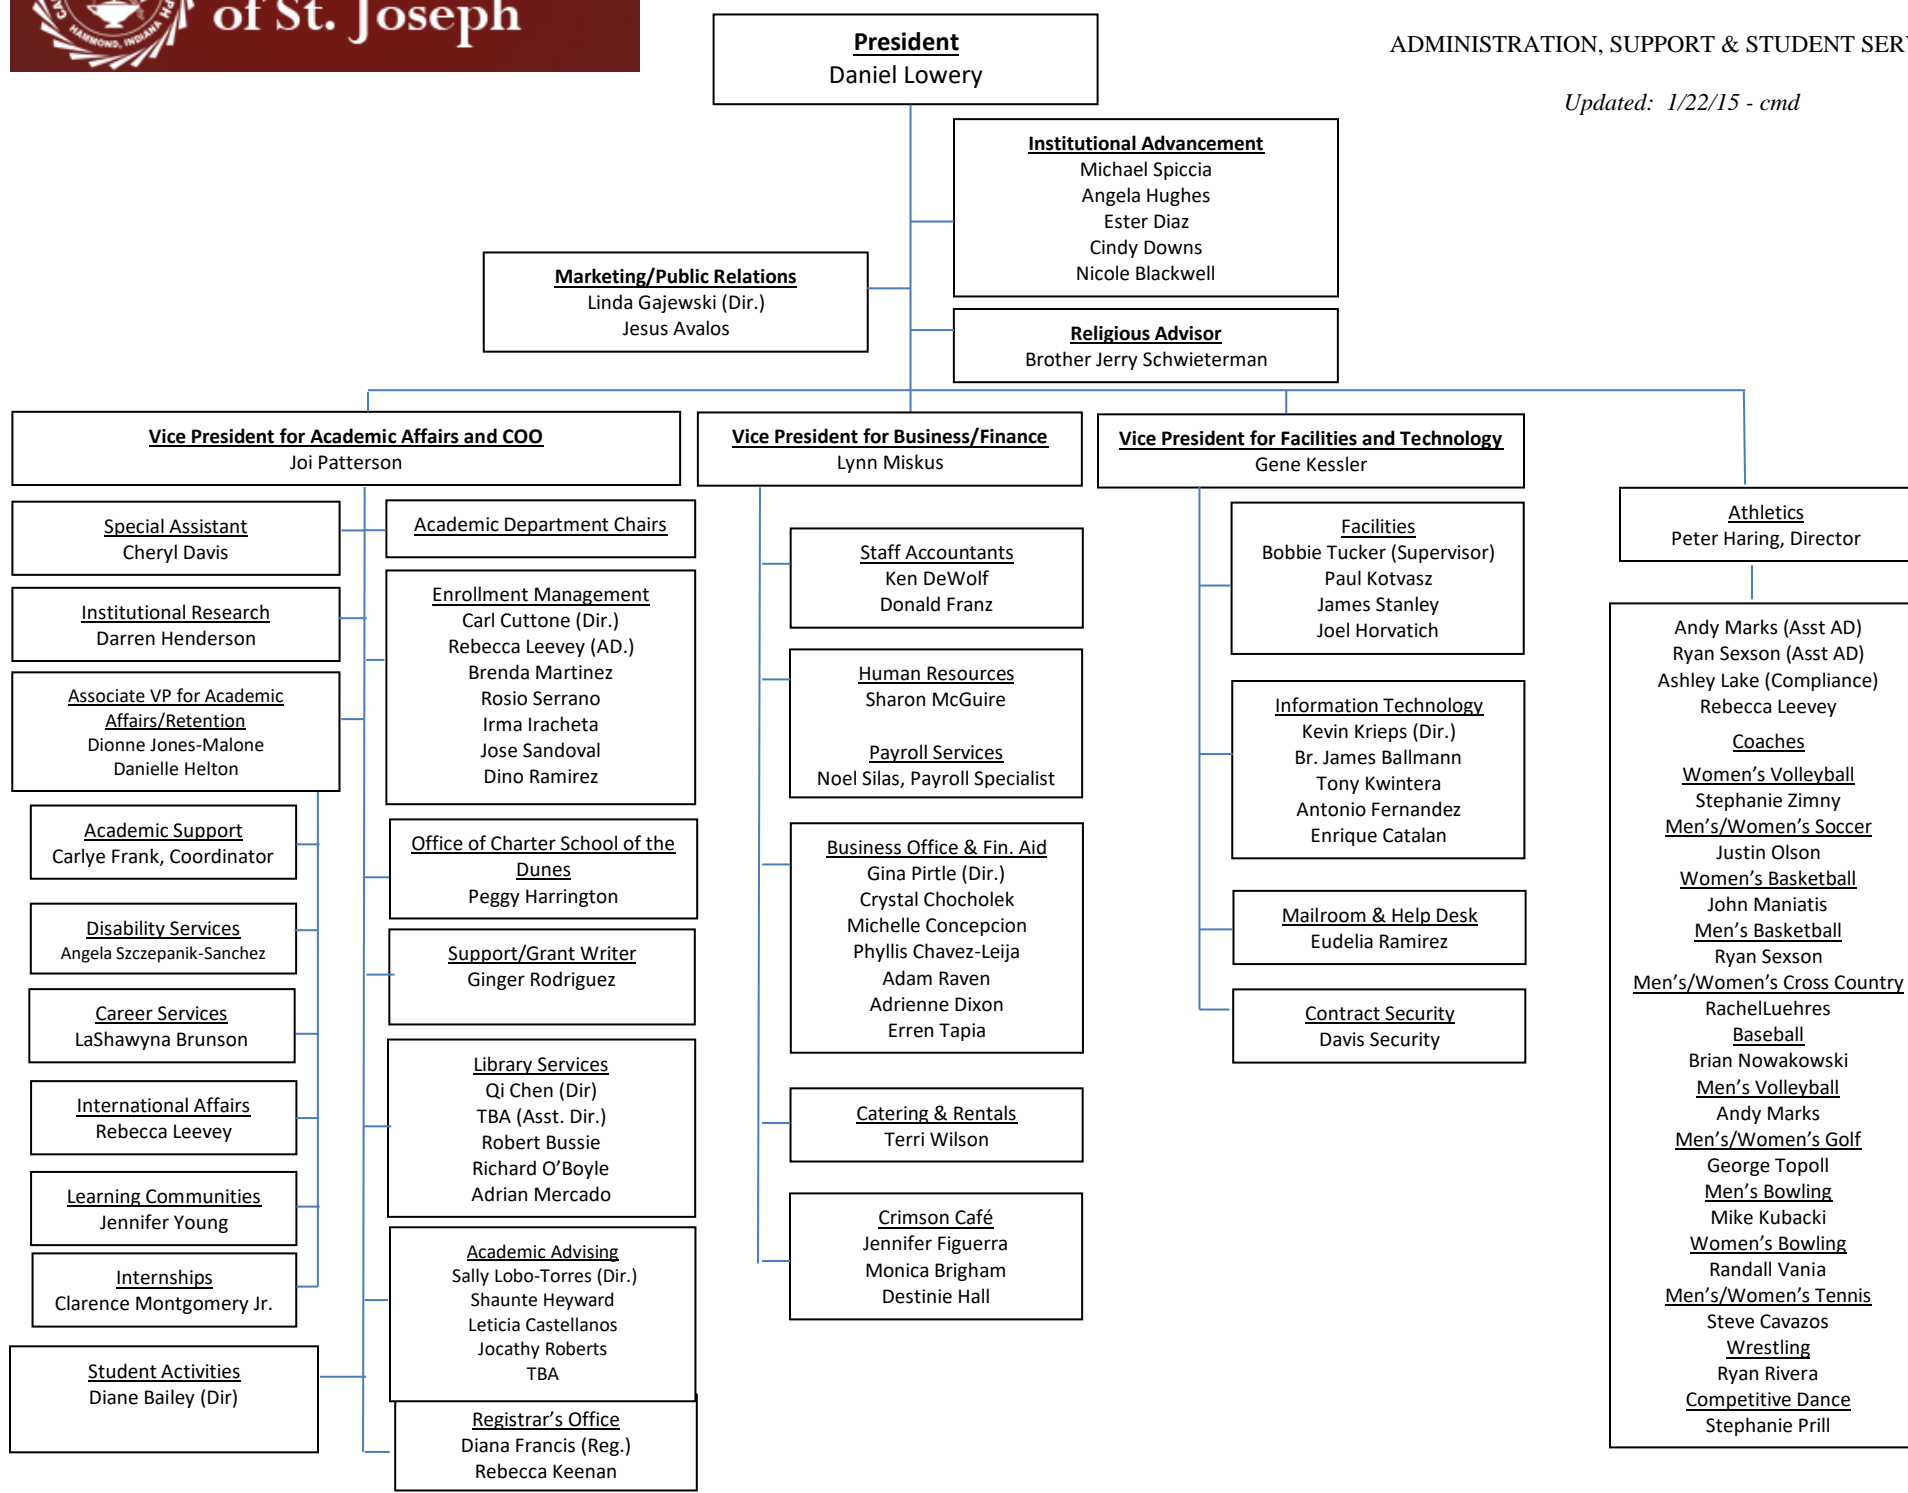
of St. Joseph

ADMINISTRATION, SUPPORT & STUDENT SER

Updated: 1/22/15 - cmd

President
Daniel Lowery

Institutional Advancement
Michael Spiccia
Angela Hughes
Ester Diaz
Cindy Downs
Nicole Blackwell

Marketing/Public Relations
Linda Gajewski (Dir.)
Jesus Avalos

Religious Advisor
Brother Jerry Schwieterman

Vice President for Academic Affairs and COO
Joi Patterson

Special Assistant
Cheryl Davis

Institutional Research
Darren Henderson

Associate VP for Academic Affairs/Retention
Dionne Jones-Malone
Danielle Helton

Academic Support
Carlye Frank, Coordinator

Disability Services
Angela Szczepanik-Sanchez

Career Services
LaShawyna Brunson

International Affairs
Rebecca Leevey

Learning Communities
Jennifer Young

Internships
Clarence Montgomery Jr.

Student Activities
Diane Bailey (Dir)

Academic Department Chairs

Enrollment Management
Carl Cuttone (Dir.)
Rebecca Leevey (AD.)
Brenda Martinez
Rosio Serrano
Irma Iracheta
Jose Sandoval
Dino Ramirez

Office of Charter School of the Dunes
Peggy Harrington

Support/Grant Writer
Ginger Rodriguez

Library Services
Qi Chen (Dir)
TBA (Asst. Dir.)
Robert Bussie
Richard O'Boyle
Adrian Mercado

Academic Advising
Sally Lobo-Torres (Dir.)
Shaunte Heyward
Leticia Castellanos
Jocathy Roberts
TBA

Registrar's Office
Diana Francis (Reg.)
Rebecca Keenan

Vice President for Business/Finance
Lynn Miskus

Staff Accountants
Ken DeWolf
Donald Franz

Human Resources
Sharon McGuire

Payroll Services
Noel Silas, Payroll Specialist

Business Office & Fin. Aid
Gina Pirtle (Dir.)
Crystal Chocholek
Michelle Concepcion
Phyllis Chavez-Leija
Adam Raven
Adrienne Dixon
Erren Tapia

Catering & Rentals
Terri Wilson

Crimson Café
Jennifer Figuerra
Monica Brigham
Destinie Hall

Vice President for Facilities and Technology
Gene Kessler

Facilities
Bobbie Tucker (Supervisor)
Paul Kotvasz
James Stanley
Joel Horvatich

Information Technology
Kevin Krieps (Dir.)
Br. James Ballmann
Tony Kwintera
Antonio Fernandez
Enrique Catalan

Mailroom & Help Desk
Eudelia Ramirez

Contract Security
Davis Security

Athletics
Peter Haring, Director

Andy Marks (Asst AD)
Ryan Sexson (Asst AD)
Ashley Lake (Compliance)
Rebecca Leevey

Coaches
Women's Volleyball
Stephanie Zimny
Men's/Women's Soccer
Justin Olson
Women's Basketball
John Maniatis
Men's Basketball
Ryan Sexson
Men's/Women's Cross Country
RachelLuehres
Baseball
Brian Nowakowski
Men's Volleyball
Andy Marks
Men's/Women's Golf
George Topoll
Men's Bowling
Mike Kubacki
Women's Bowling
Randall Vania
Men's/Women's Tennis
Steve Cavazos
Wrestling
Ryan Rivera
Competitive Dance
Stephanie Prill